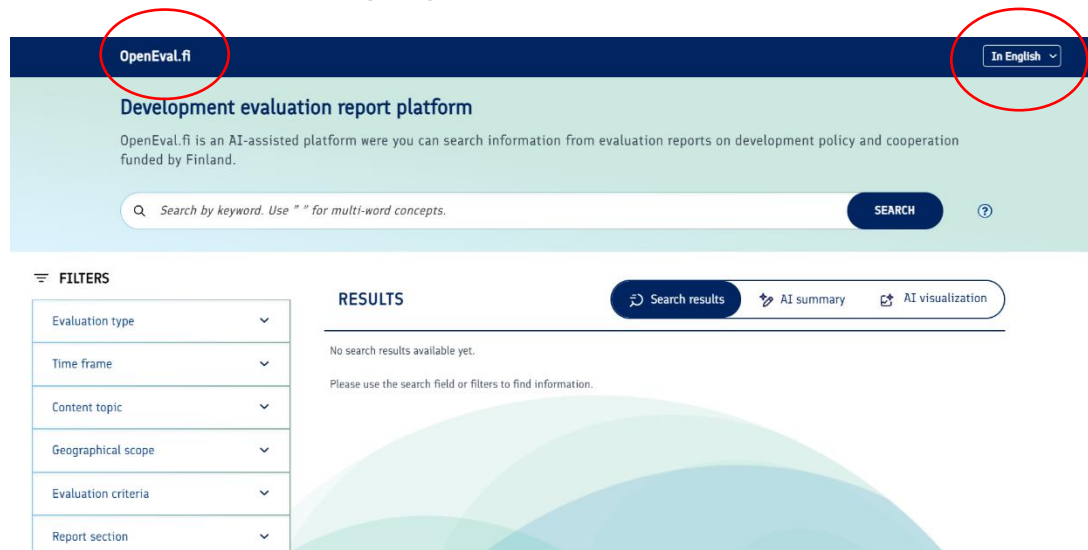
OpenEval.fi

In English

Development evaluation report platform

OpenEval.fi is an AI-assisted platform were you can search information from evaluation reports on development policy and cooperation funded by Finland.

Search by keyword. Use " " for multi-word concepts.

SEARCH

?

FILTERS

Evaluation type

Time frame

Content topic

Geographical scope

Evaluation criteria

Report section

RESULTS

Search results

AI summary

AI visualization

No search results available yet.

Please use the search field or filters to find information.